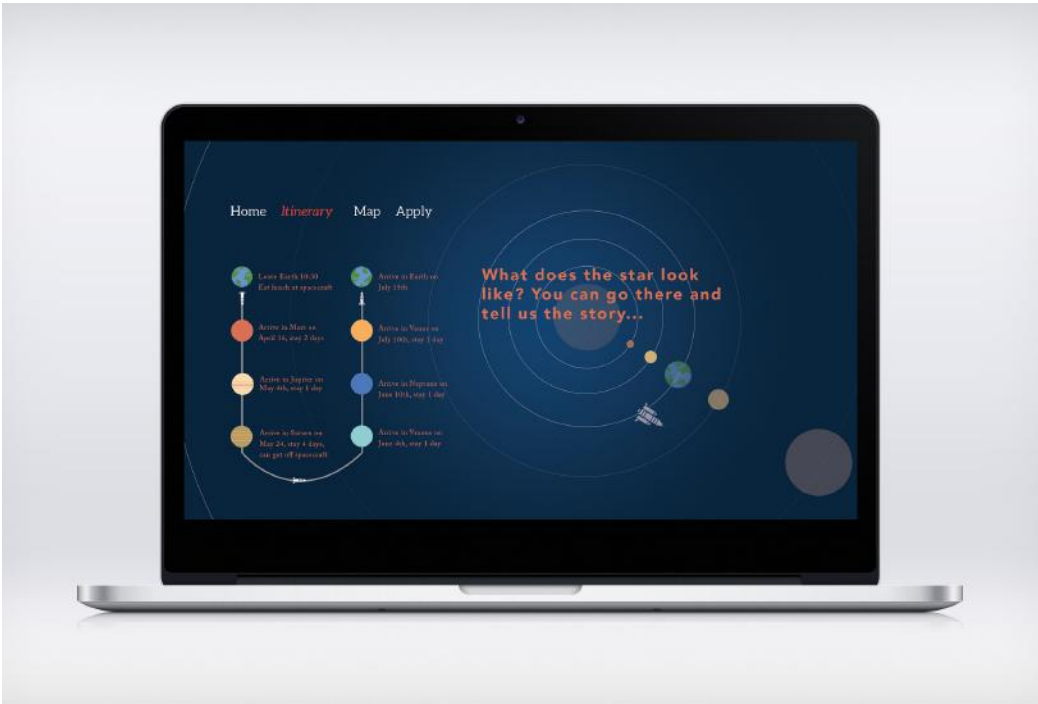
Home Itinerary Map Apply

Leave Earth 10:30
Eat lunch at spacecraft

Arrive in Mars on April 16, stay 2 days

Arrive in Jupiter on May 4th, stay 1 day

Arrive in Saturn on May 24, stay 4 days, can get off spacecraft

Arrive in Earth on July 15th

Arrive in Venus on July 10th, stay 1 day

Arrive in Neptune on June 10th, stay 1 day

Arrive in Uranus on June 4th, stay 1 day

What does the star look like? You can go there and tell us the story...